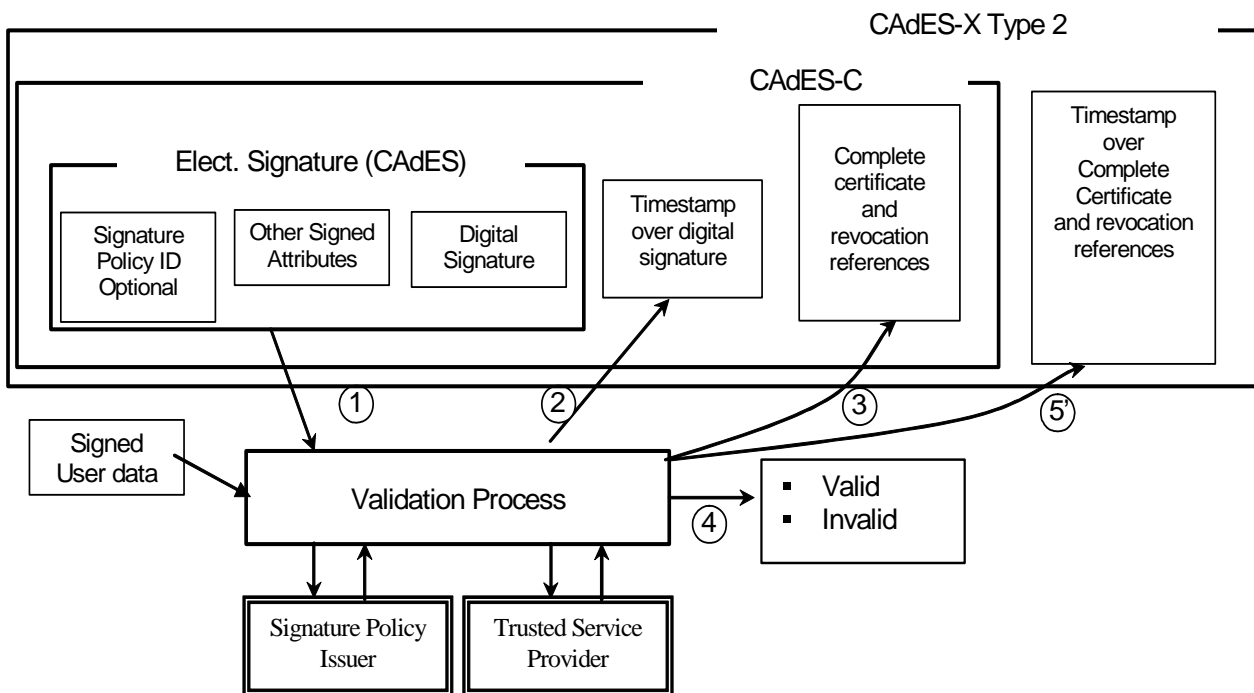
CAdES-X Type 2

CAdES-C

Elect. Signature (CAdES)

Signature Policy ID Optional

Other Signed Attributes

Digital Signature

Timestamp over digital signature

Complete certificate and revocation references

Timestamp over Complete Certificate and revocation references

1

2

3

5'

Signed User data

Validation Process

4

▪ Valid
▪ Invalid

Signature Policy Issuer

Trusted Service Provider